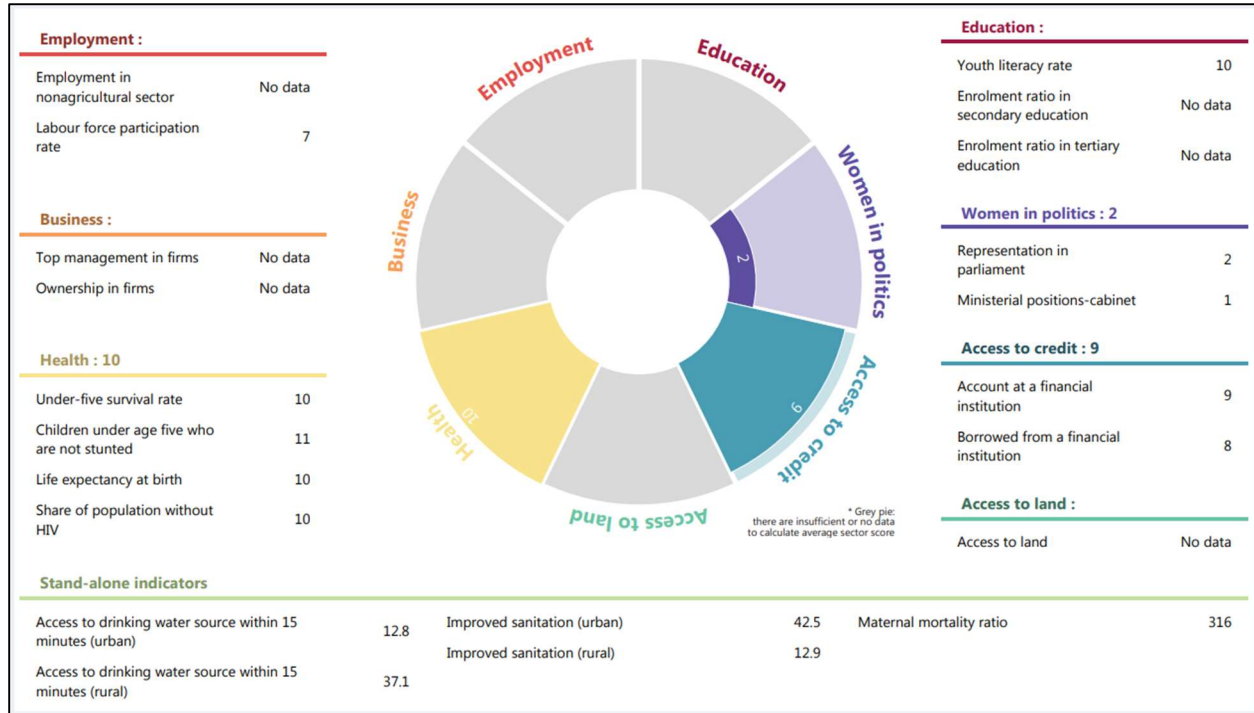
Employment :

| Employment in nonagricultural sector | No data |
|---|---|
| Labour force participation rate | 7 |

Business :

| Top management in firms | No data |
|---|---|
| Ownership in firms | No data |

Health : 10

| Under-five survival rate | 10 |
|---|---|
| Children under age five who are not stunted | 11 |
| Life expectancy at birth | 10 |
| Share of population without HIV | 10 |

Employment

Education

Women in politics

2

Access to credit

9

Access to land

Health

10

Business

* Grey pie: there are insufficient or no data to calculate average sector score

Education :

| Youth literacy rate | 10 |
|---|---|
| Enrolment ratio in secondary education | No data |
| Enrolment ratio in tertiary education | No data |

Women in politics : 2

| Representation in parliament | 2 |
|---|---|
| Ministerial positions-cabinet | 1 |

Access to credit : 9

| Account at a financial institution | 9 |
|---|---|
| Borrowed from a financial institution | 8 |

Access to land :

| Access to land | No data |
|---|---|

Stand-alone indicators

| Access to drinking water source within 15 minutes (urban) | 12.8 |
|---|---|
| Access to drinking water source within 15 minutes (rural) | 37.1 |

| Improved sanitation (urban) | 42.5 |
|---|---|
| Improved sanitation (rural) | 12.9 |

| Maternal mortality ratio | 316 |
|---|---|